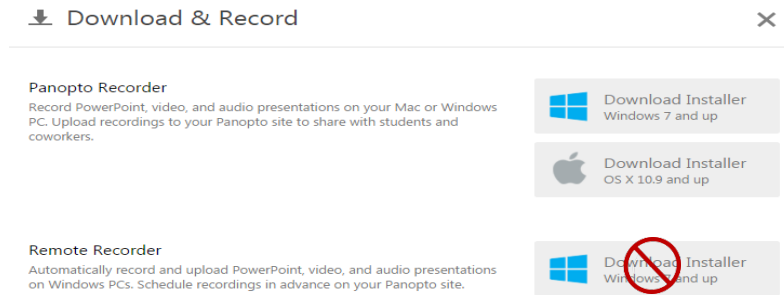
Download & Record

×

Panopto Recorder

Record PowerPoint, video, and audio presentations on your Mac or Windows PC. Upload recordings to your Panopto site to share with students and coworkers.

Download Installer
Windows 7 and up

Download Installer
OS X 10.9 and up

Remote Recorder

Automatically record and upload PowerPoint, video, and audio presentations on Windows PCs. Schedule recordings in advance on your Panopto site.

Download Installer
Windows 7 and up